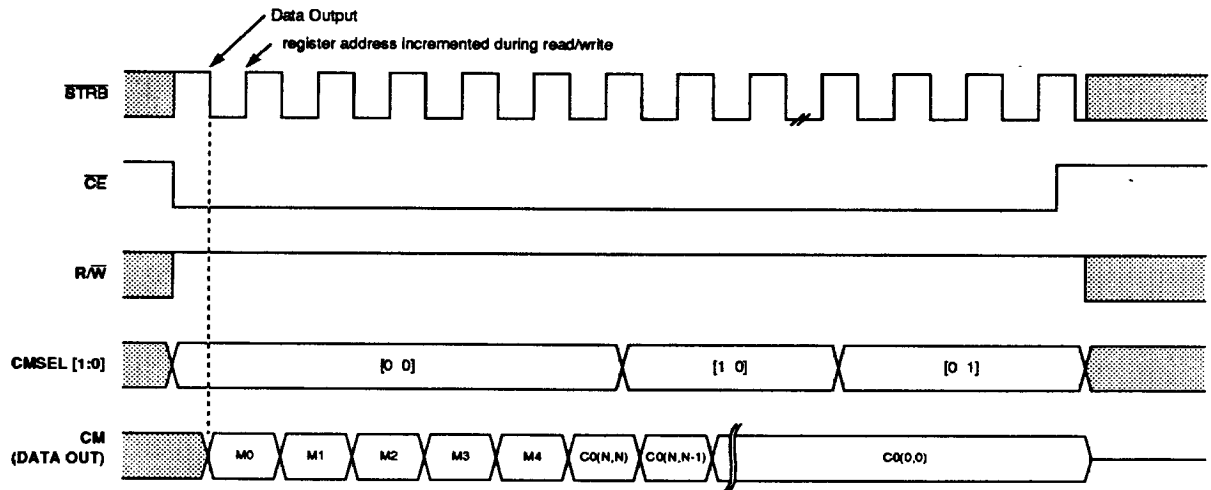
Data Output

register address incremented during read/write

$\overline{STRB}$

$\overline{CE}$

$R/\overline{W}$

CMSEL [1:0]

[0 0]

[1 0]

[0 1]

CM (DATA OUT)

M0

M1

M2

M3

M4

C0(N,N)

C0(N,N-1)

C0(0,0)